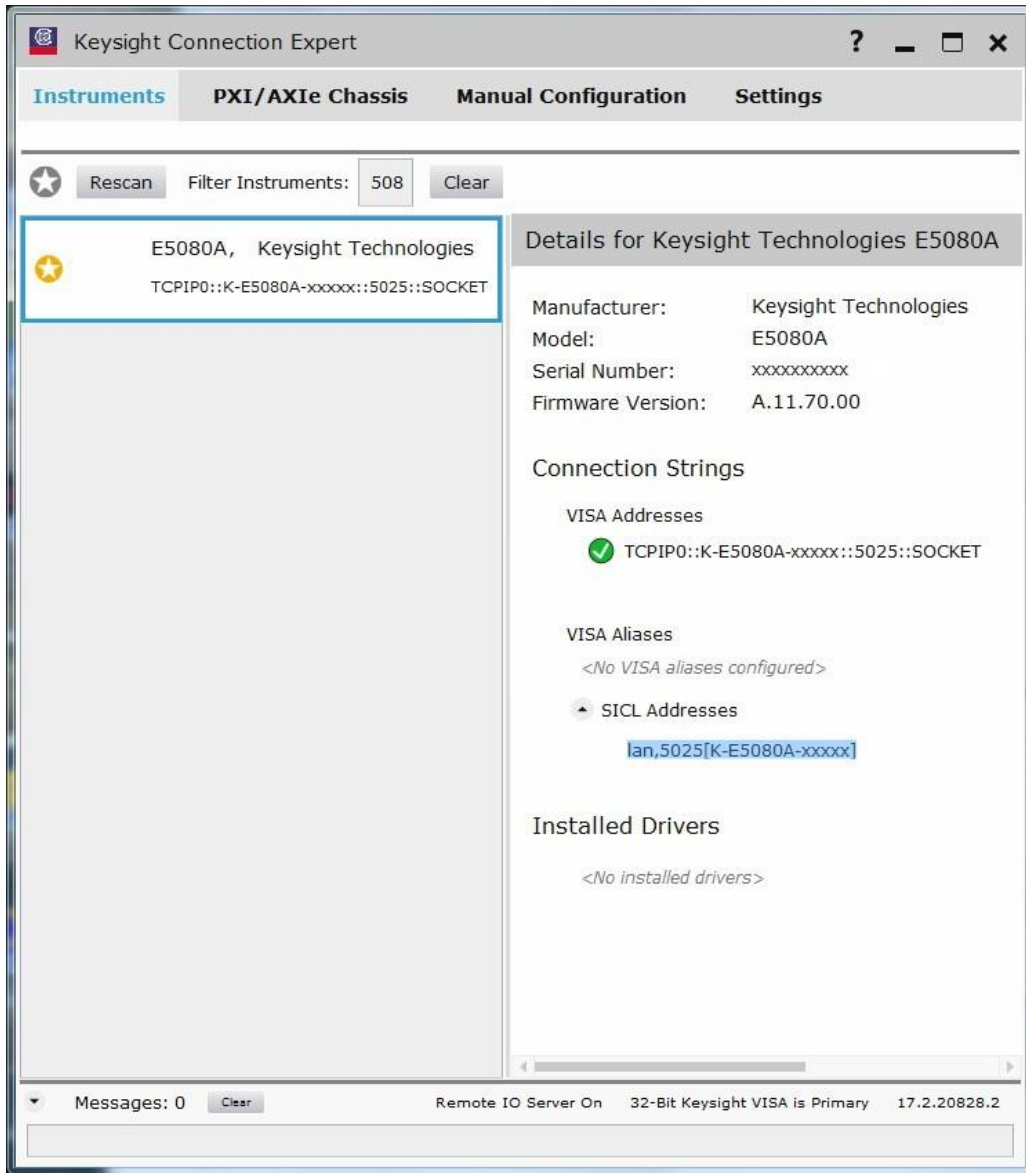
Keysight Connection Expert

?

Instruments PXI/AXIe Chassis Manual Configuration Settings

Rescan Filter Instruments: 508 Clear

E5080A, Keysight Technologies
TCPIP0::K-E5080A-xxxxx::5025::SOCKET

Details for Keysight Technologies E5080A

| | |
|---|---|
| Manufacturer: | Keysight Technologies |
| Model: | E5080A |
| Serial Number: | xxxxxxxxxx |
| Firmware Version: | A.11.70.00 |

Connection Strings

VISA Addresses

TCPIP0::K-E5080A-xxxxx::5025::SOCKET

VISA Aliases

<No VISA aliases configured>

SICL Addresses

lan,5025[K-E5080A-xxxxx]

Installed Drivers

<No installed drivers>

Messages: 0 Clear Remote IO Server On 32-Bit Keysight VISA is Primary 17.2.20828.2